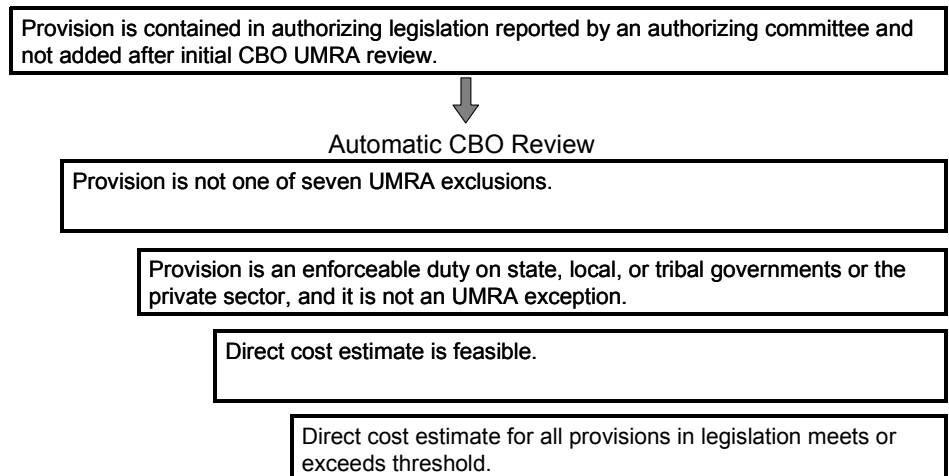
Provision is contained in authorizing legislation reported by an authorizing committee and not added after initial CBO UMRA review.

Automatic CBO Review

Provision is not one of seven UMRA exclusions.

Provision is an enforceable duty on state, local, or tribal governments or the private sector, and it is not an UMRA exception.

Direct cost estimate is feasible.

Direct cost estimate for all provisions in legislation meets or exceeds threshold.